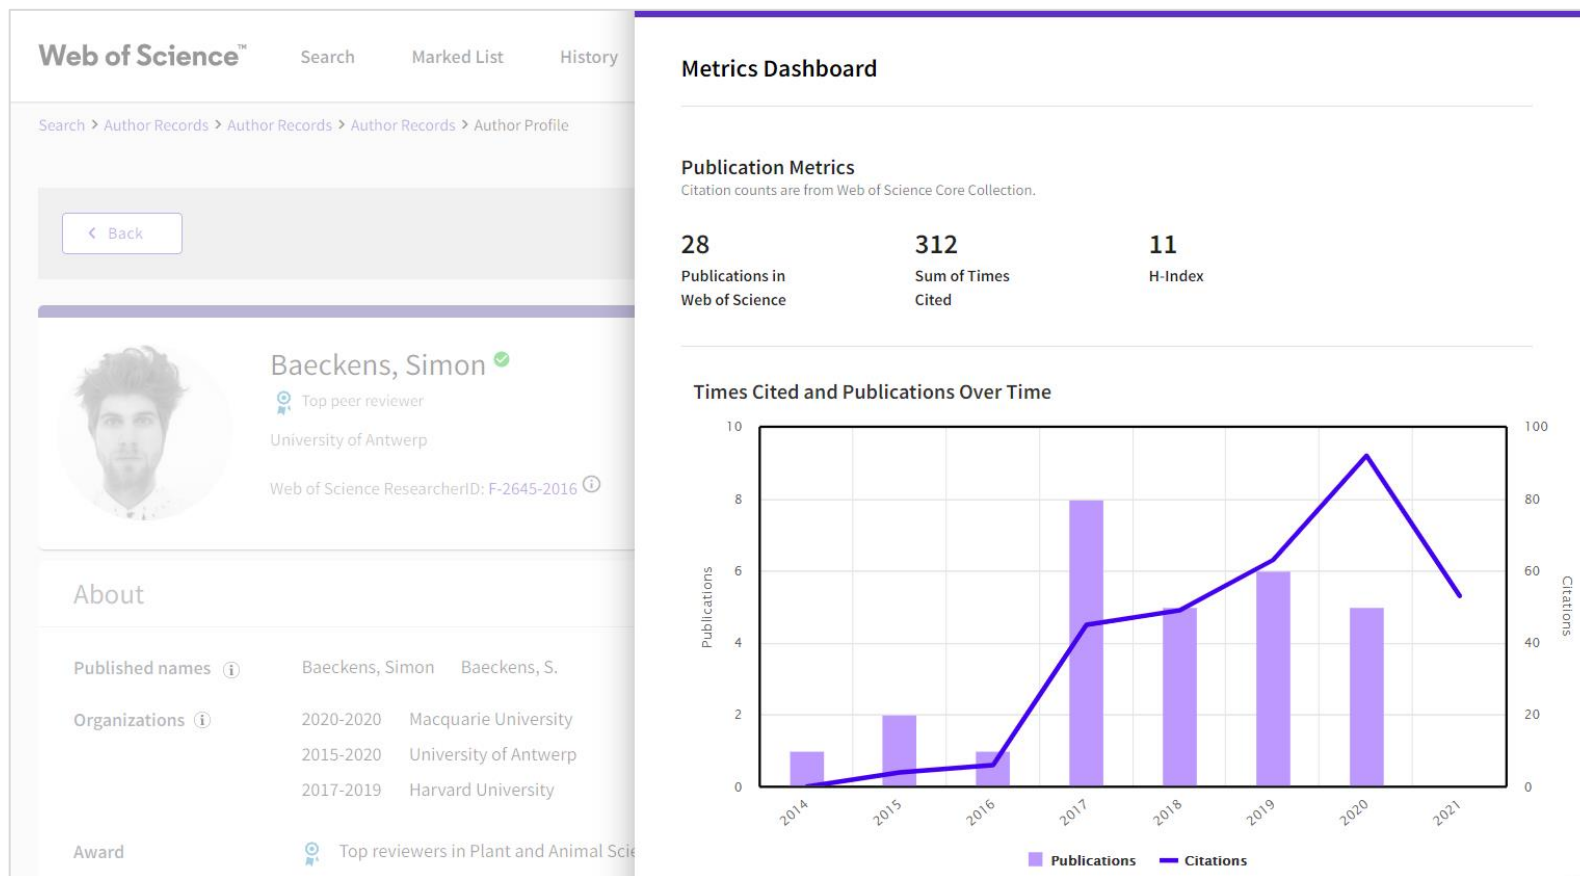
Web of Science™ Search Marked List History

Search > Author Records > Author Records > Author Records > Author Profile

Back

Baeckens, Simon

Top peer reviewer

University of Antwerp

Web of Science ResearcherID: F-2645-2016

About

Published names Baeckens, Simon Baeckens, S.

Organizations 2020-2020 Macquarie University
2015-2020 University of Antwerp
2017-2019 Harvard University

Award Top reviewers in Plant and Animal Scie

Metrics Dashboard

Publication Metrics
Citation counts are from Web of Science Core Collection.

28
Publications in Web of Science

312
Sum of Times Cited

11
H-Index

Times Cited and Publications Over Time

Publications: 0, 2, 4, 6, 8, 10
Citations: 0, 20, 40, 60, 80, 100

2014 2015 2016 2017 2018 2019 2020 2021

Publications Citations